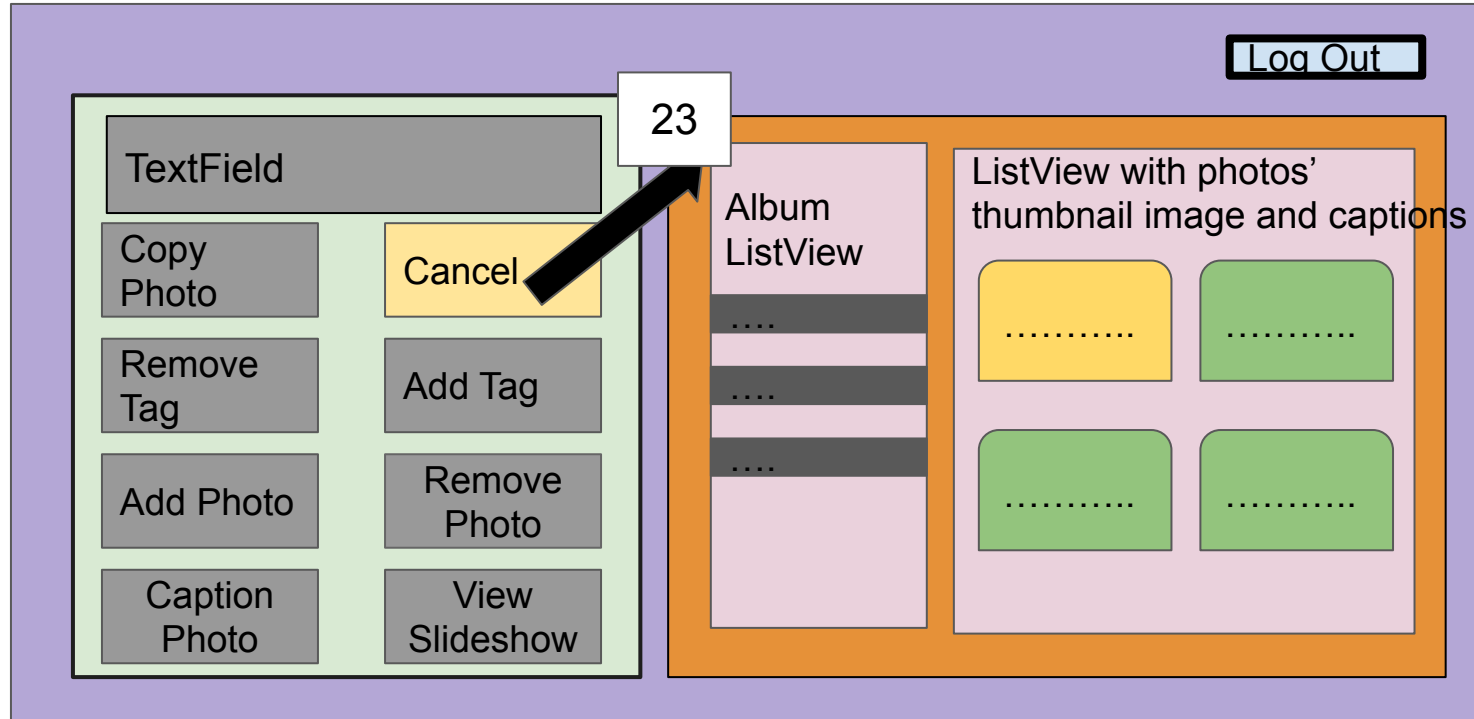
Log Out

TextField

Copy Photo

Cancel

Remove Tag

Add Tag

Add Photo

Remove Photo

Caption Photo

View Slideshow

23

Album ListView

….

….

….

ListView with photos' thumbnail image and captions

………..

………..

………..

………..